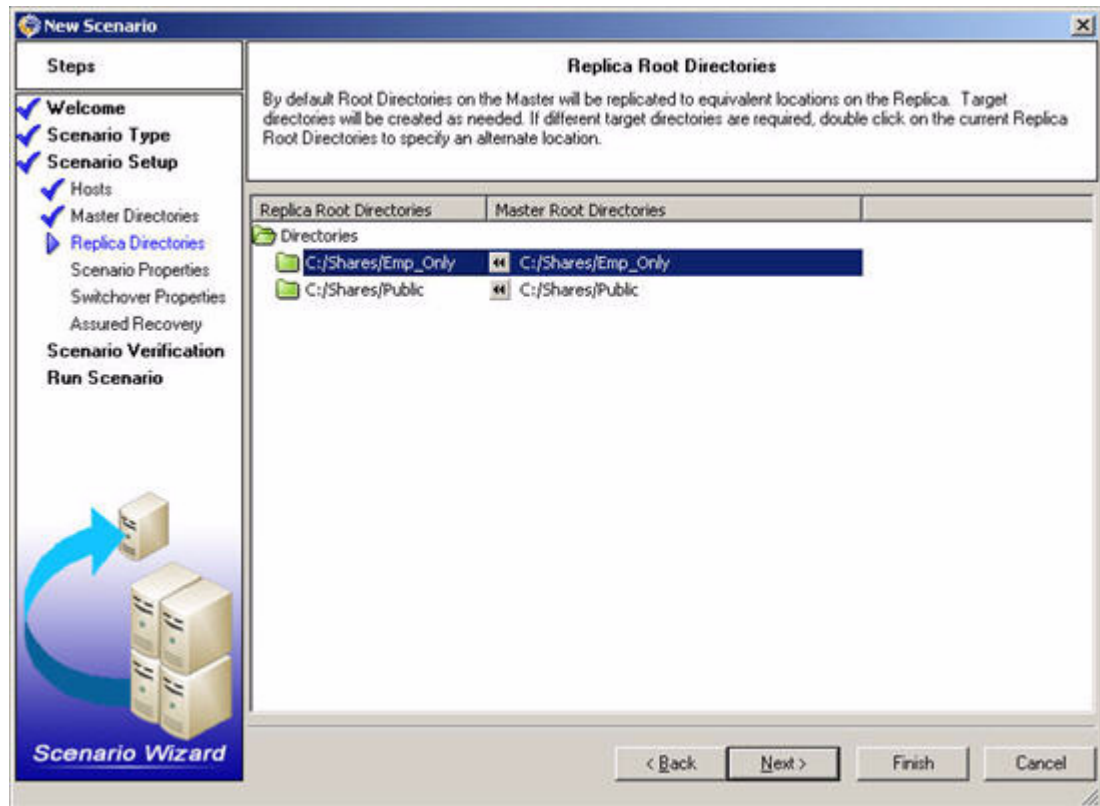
New Scenario

Steps

Welcome
Scenario Type
Scenario Setup
Hosts
Master Directories
Replica Directories
Scenario Properties
Switchover Properties
Assured Recovery
Scenario Verification
Run Scenario

Scenario Wizard

Replica Root Directories

By default Root Directories on the Master will be replicated to equivalent locations on the Replica. Target directories will be created as needed. If different target directories are required, double click on the current Replica Root Directories to specify an alternate location.

| Replica Root Directories | Master Root Directories |
|---|---|
| Directories | |
| C:/Shares/Emp_Only | C:/Shares/Emp_Only |
| C:/Shares/Public | C:/Shares/Public |

< Back  Next >  Finish  Cancel